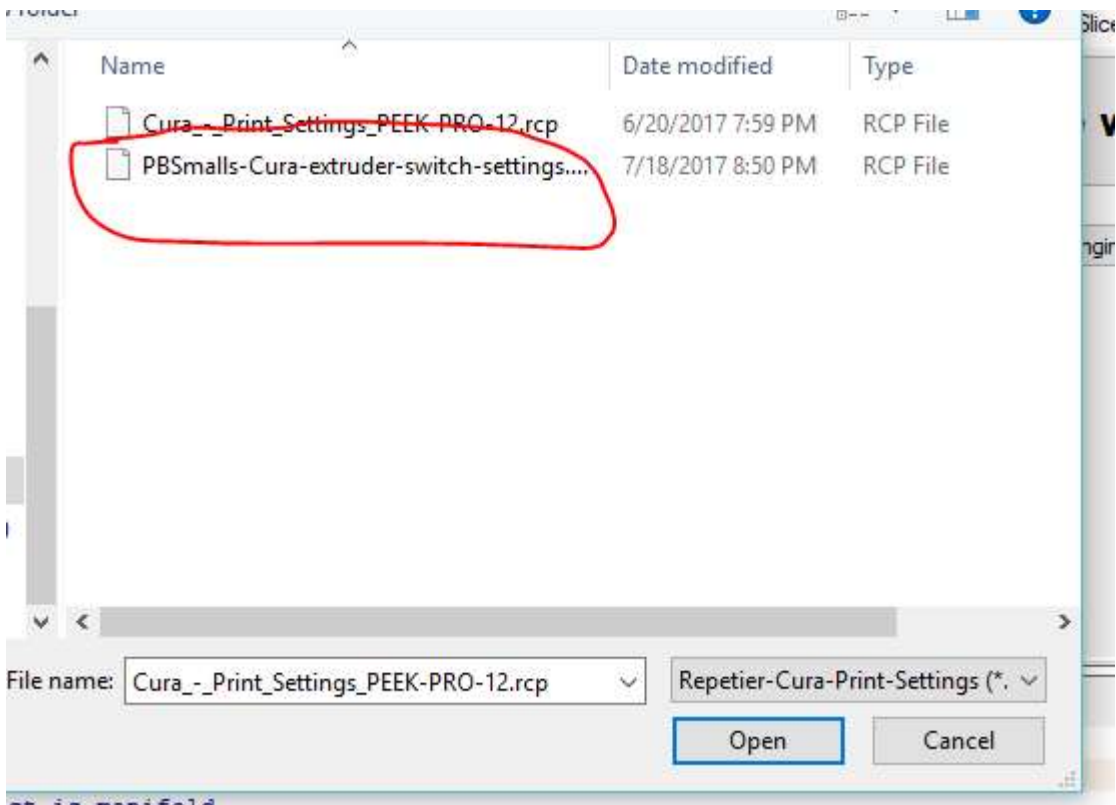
Folder

Name | Date modified | Type

Cura_-_Print_Settings_PEEK-PRO-12.rcp 6/20/2017 7:59 PM RCP File
PBSmalls-Cura-extruder-switch-settings.... 7/18/2017 8:50 PM RCP File

Slice

W

ngir

File name: Cura_-_Print_Settings_PEEK-PRO-12.rcp
Repetier-Cura-Print-Settings (*.

Open
Cancel

ct is manifold